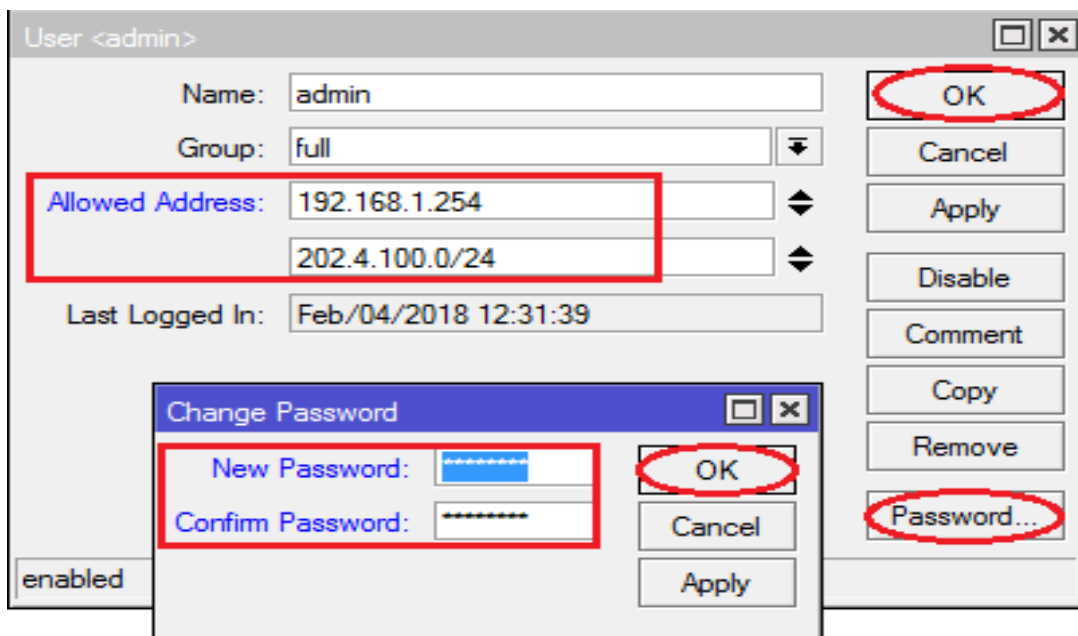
User <admin>

Name: admin

Group: full

Allowed Address: 192.168.1.254

202.4.100.0/24

Last Logged In: Feb/04/2018 12:31:39

OK

Cancel

Apply

Disable

Comment

Copy

Remove

Password...

Change Password

New Password: ********

Confirm Password: *********

OK

Cancel

Apply

enabled